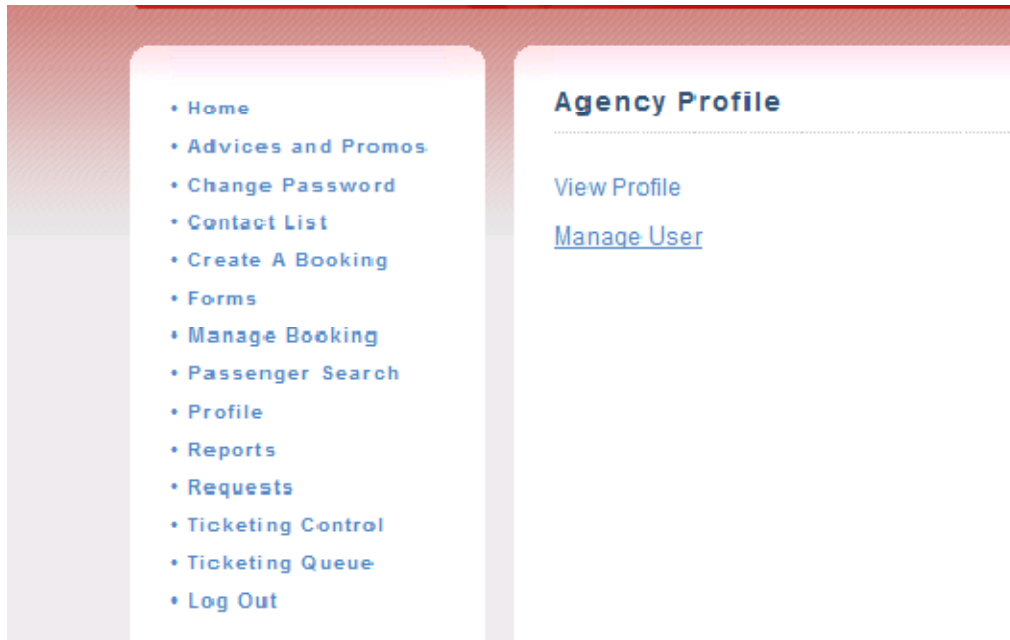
• Home
• Advices and Promos
• Change Password
• Contact List
• Create A Booking
• Forms
• Manage Booking
• Passenger Search
• Profile
• Reports
• Requests
• Ticketing Control
• Ticketing Queue
• Log Out

Agency Profile

View Profile

Manage User